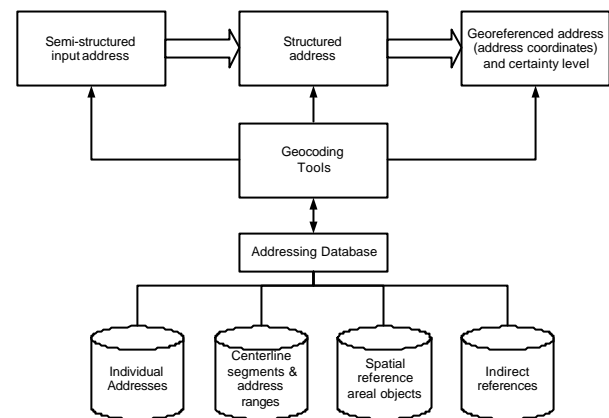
Semi-structured input address

Structured address

Georeferenced address (address coordinates) and certainty level

Geocoding Tools

Addressing Database

Individual Addresses

Centerline segments & address ranges

Spatial reference areal objects

Indirect references